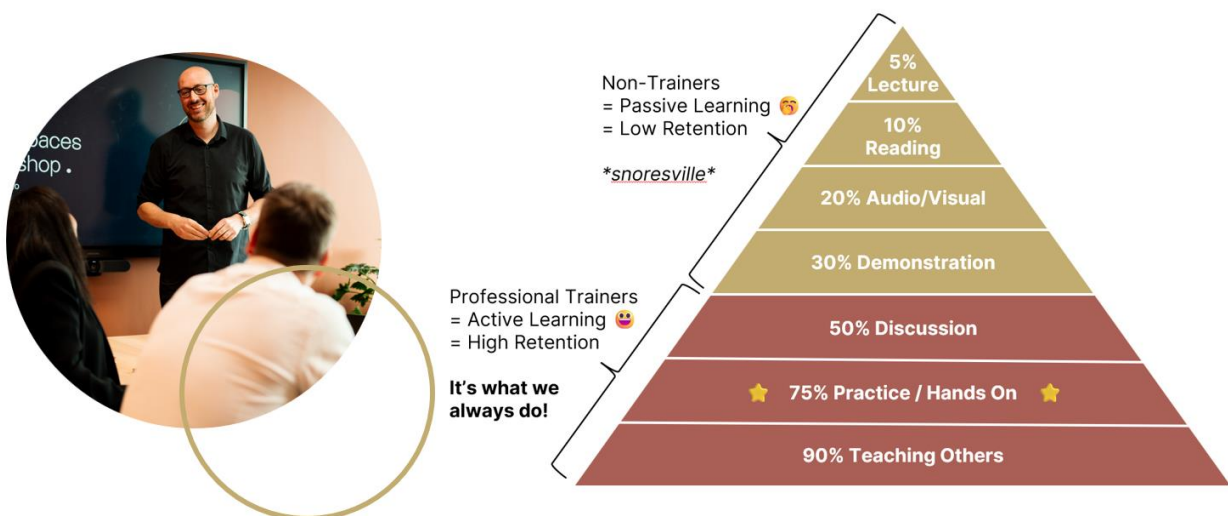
paces
shop.

Non-Trainers
= Passive Learning
= Low Retention

*snoresville*

Professional Trainers
= Active Learning
= High Retention

It's what we always do!

5%
Lecture

10%
Reading

20% Audio/Visual

30% Demonstration

50% Discussion

75% Practice / Hands On

90% Teaching Others